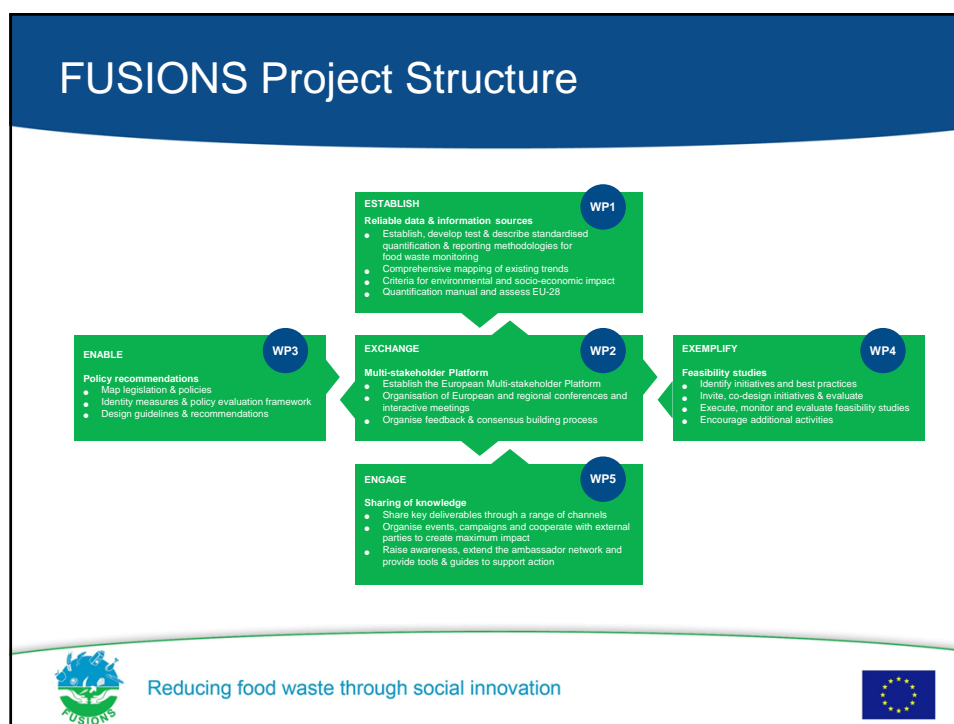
FUSIONS Project Structure

ESTABLISH

WP1

Reliable data & information sources

- Establish, develop test & describe standardised quantification & reporting methodologies for food waste monitoring
- Comprehensive mapping of existing trends
- Criteria for environmental and socio-economic impact
- Quantification manual and assess EU-28

ENABLE

WP3

Policy recommendations

- Map legislation & policies
- Identity measures & policy evaluation framework
- Design guidelines & recommendations

EXCHANGE

WP2

Multi-stakeholder Platform

- Establish the European Multi-stakeholder Platform
- Organisation of European and regional conferences and interactive meetings
- Organise feedback & consensus building process

EXEMPLIFY

WP4

Feasibility studies

- Identify initiatives and best practices
- Invite, co-design initiatives & evaluate
- Execute, monitor and evaluate feasibility studies
- Encourage additional activities

ENGAGE

WP5

Sharing of knowledge

- Share key deliverables through a range of channels
- Organise events, campaigns and cooperate with external parties to create maximum impact
- Raise awareness, extend the ambassador network and provide tools & guides to support action

FUSIONS

Reducing food waste through social innovation